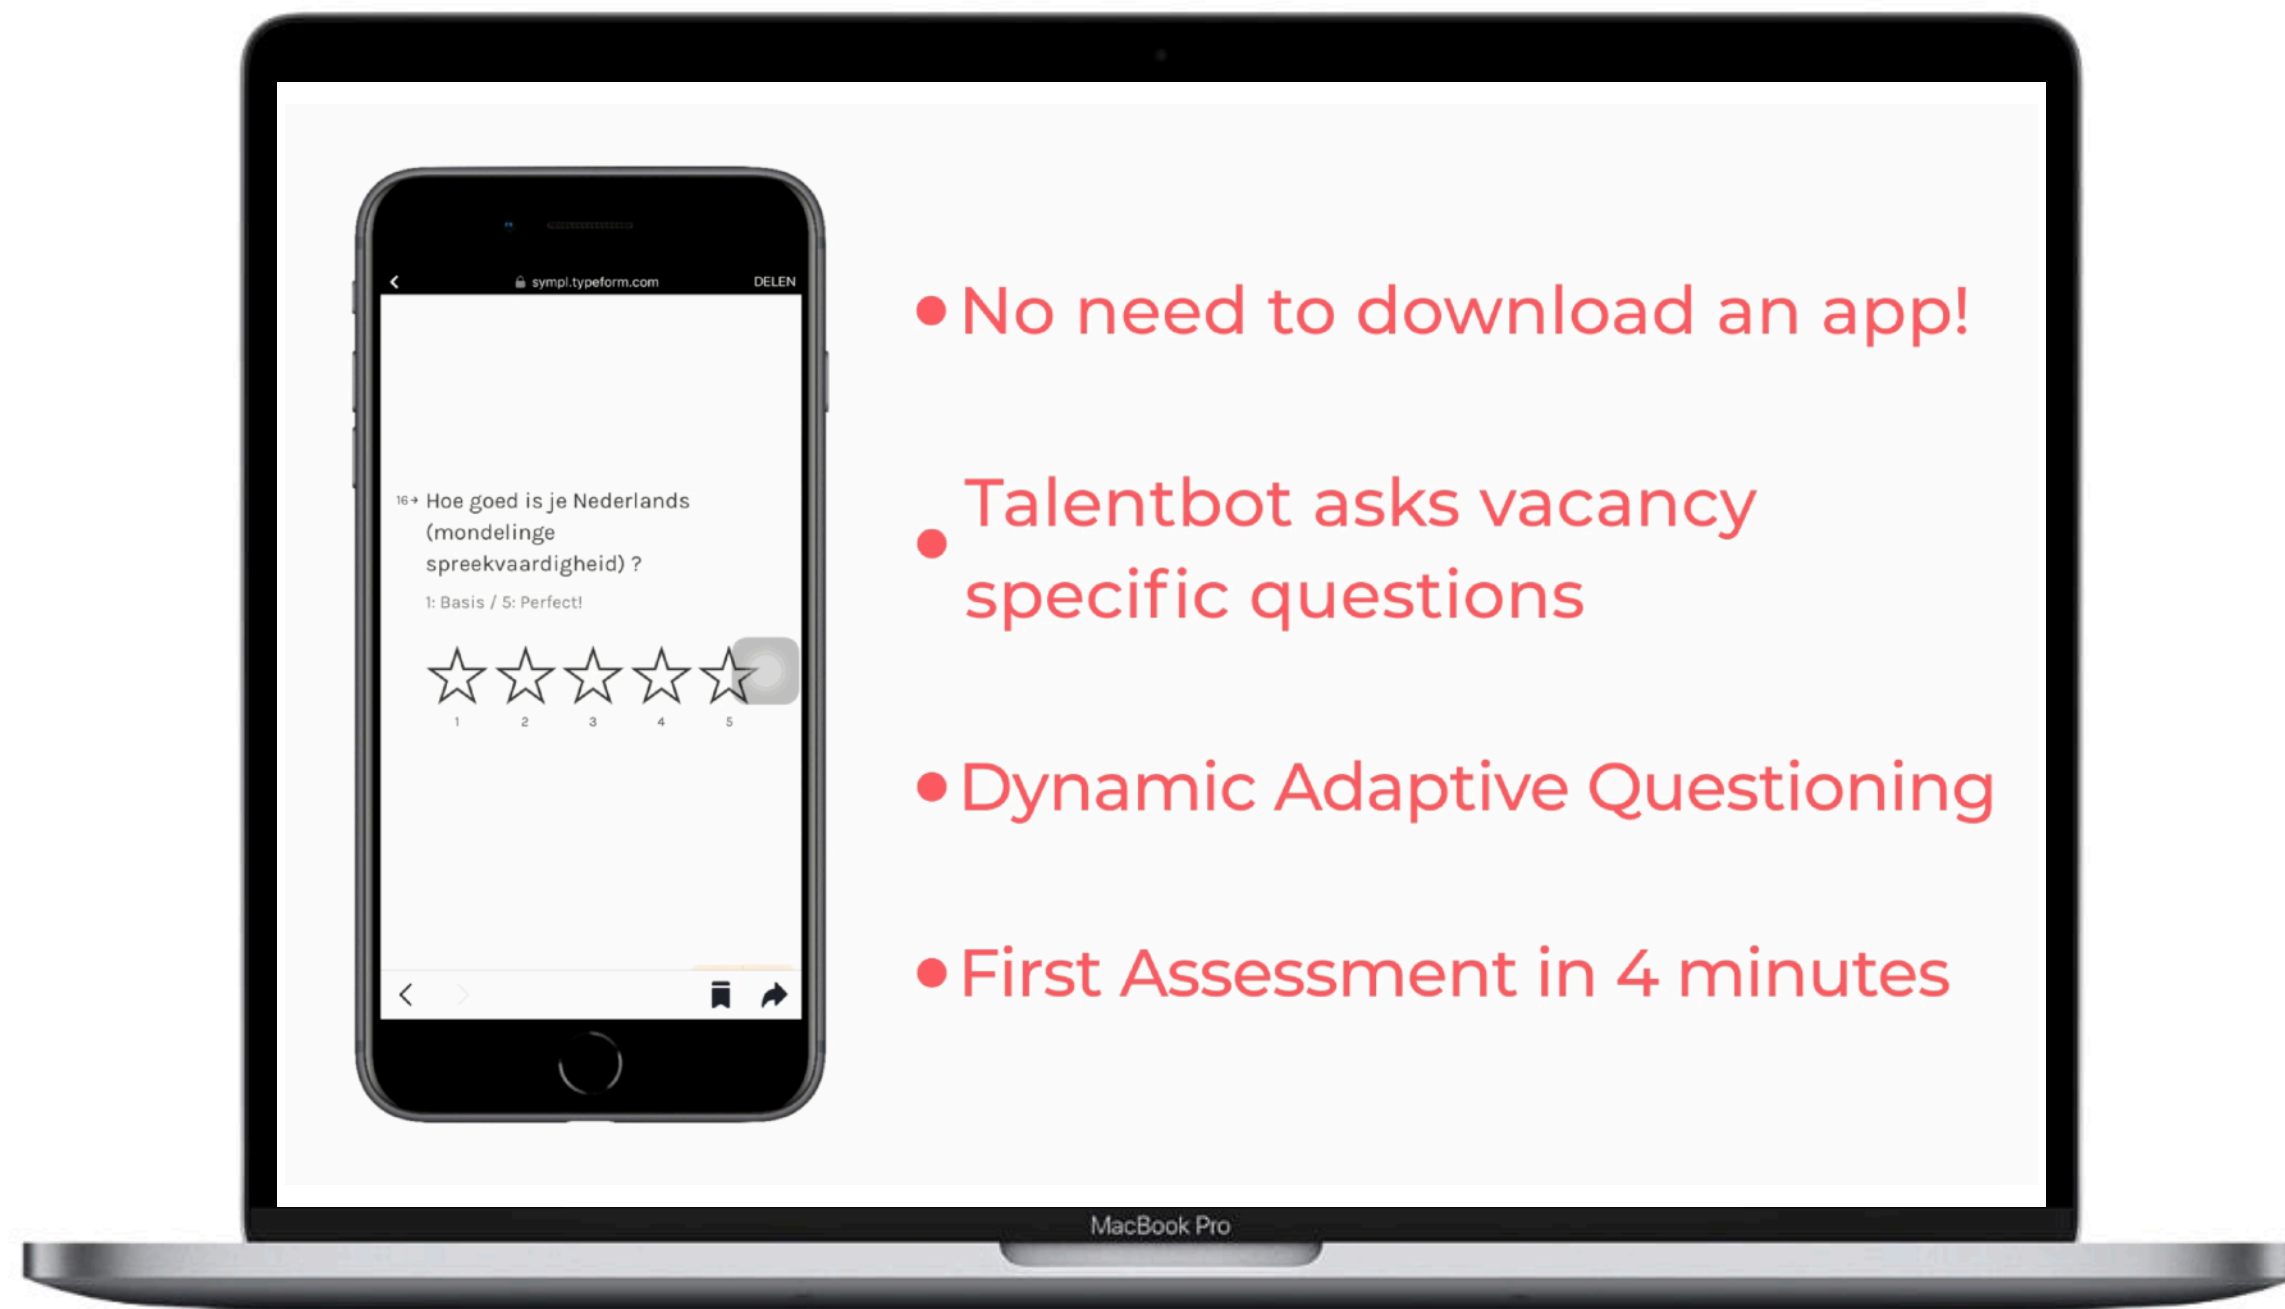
sympl.typeform.com
DELEN

16→ Hoe goed is je Nederlands (mondelinge spreekvaardigheid) ?

1: Basis / 5: Perfect!

1 2 3 4 5

• No need to download an app!

• Talentbot asks vacancy specific questions

• Dynamic Adaptive Questioning

• First Assessment in 4 minutes

MacBook Pro